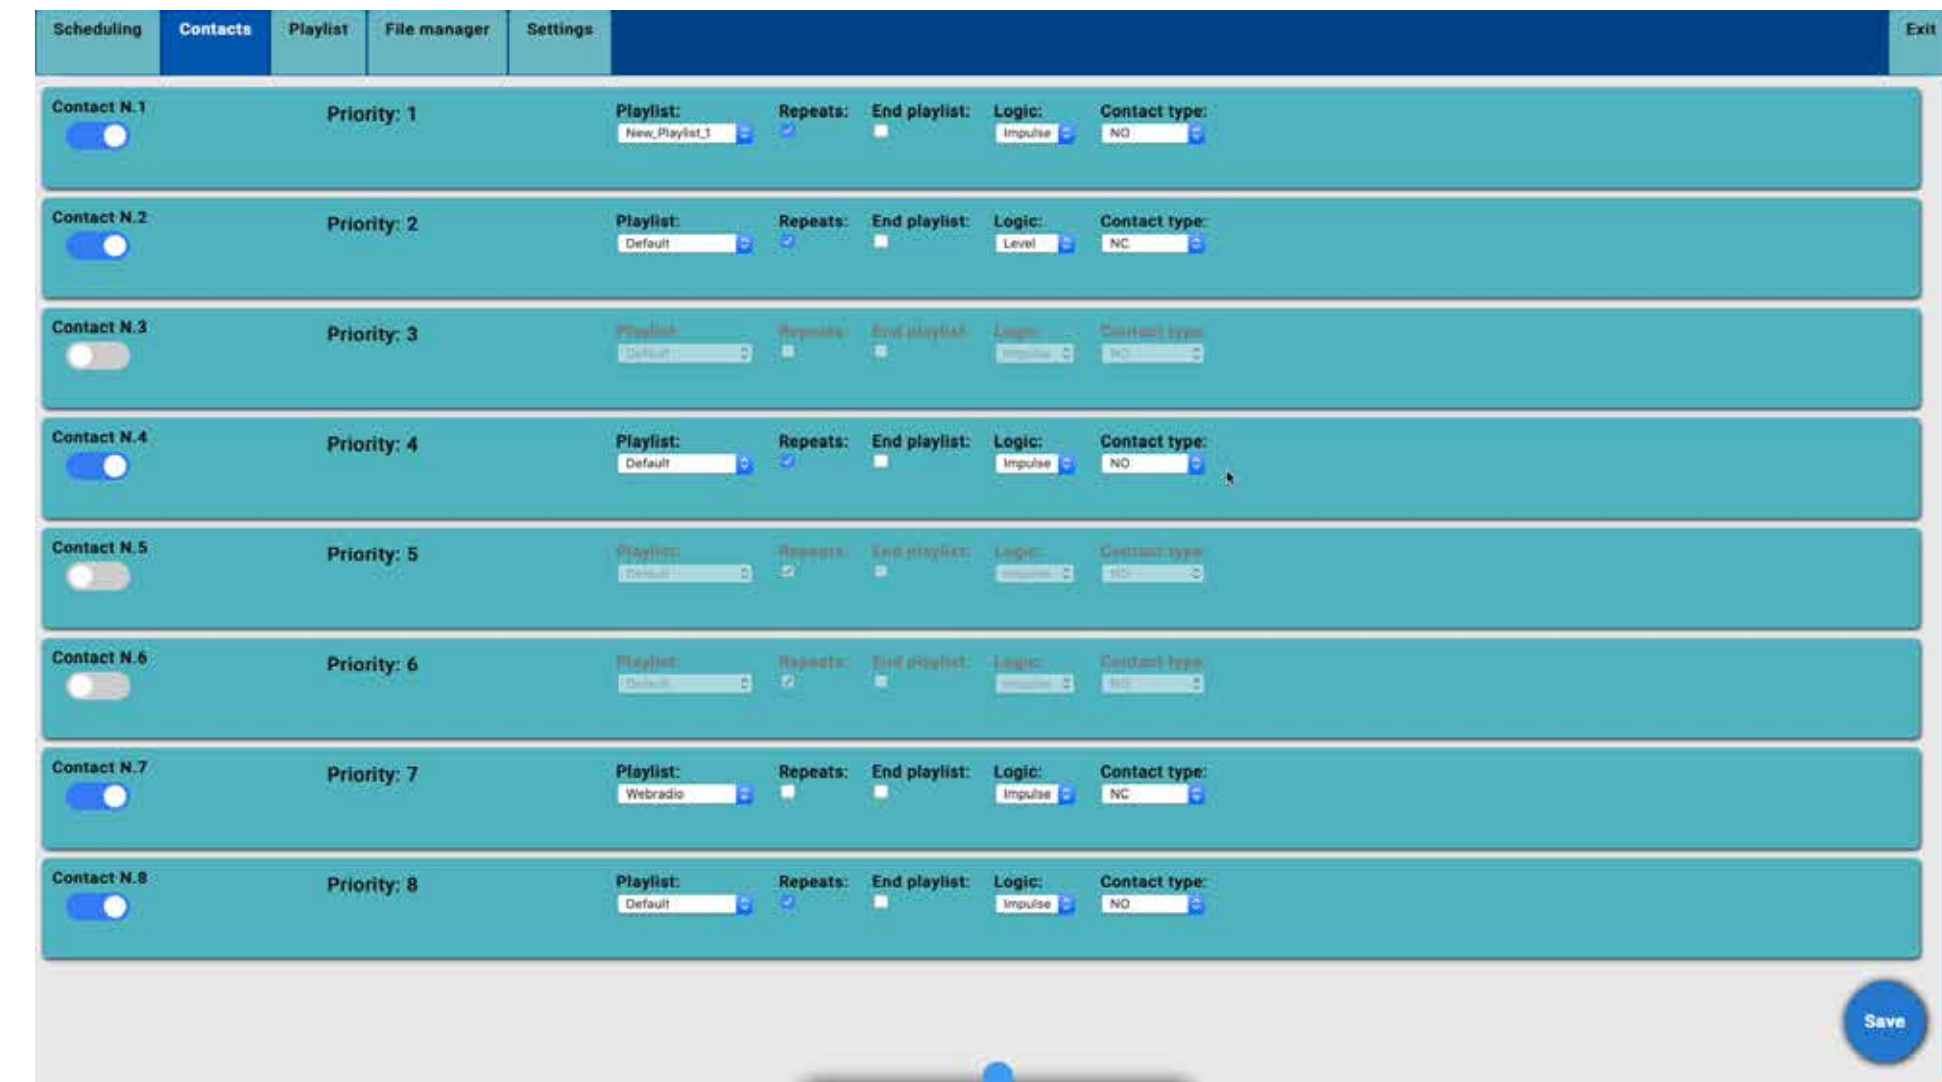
Scheduling Contacts Playlist File manager Settings Exit

Contact N.1 Priority: 1 Playlist: New_Playlist_1 Repeats: End playlist: Logic: Impulse Contact type: NO

Contact N.2 Priority: 2 Playlist: Default Repeats: End playlist: Logic: Level Contact type: NC

Contact N.3 Priority: 3 Playlist: Default Repeats: End playlist: Logic: Impulse Contact type: NO

Contact N.4 Priority: 4 Playlist: Default Repeats: End playlist: Logic: Impulse Contact type: NO

Contact N.5 Priority: 5 Playlist: Default Repeats: End playlist: Logic: Impulse Contact type: NO

Contact N.6 Priority: 6 Playlist: Default Repeats: End playlist: Logic: Impulse Contact type: NO

Contact N.7 Priority: 7 Playlist: Webradio Repeats: End playlist: Logic: Impulse Contact type: NC

Contact N.8 Priority: 8 Playlist: Default Repeats: End playlist: Logic: Impulse Contact type: NO

Save